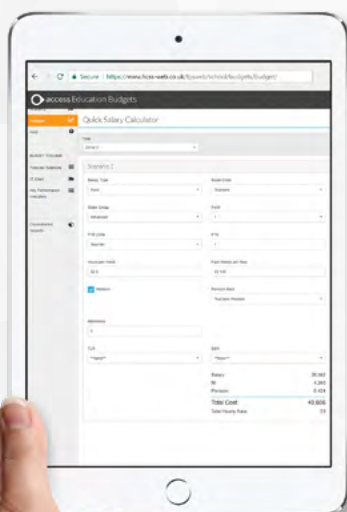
Secure | https://www.hcss-web.co.uk/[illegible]/school/budgets/Budget/

access Education Budgets

Quick Salary Calculator

Year

Scenario 1

Salary Type

Scale Code

Scale Group

Point

FTE Code

FTE

Pensions

Total Cost

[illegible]